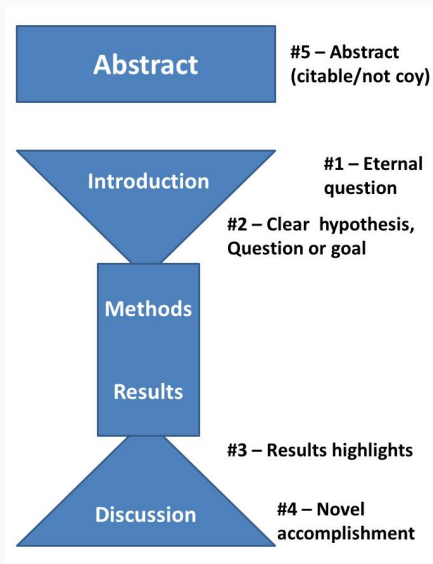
Abstract

#5 – Abstract (citable/not coy)

Introduction

#1 – Eternal question

#2 – Clear hypothesis, Question or goal

Methods

Results

#3 – Results highlights

Discussion

#4 – Novel accomplishment